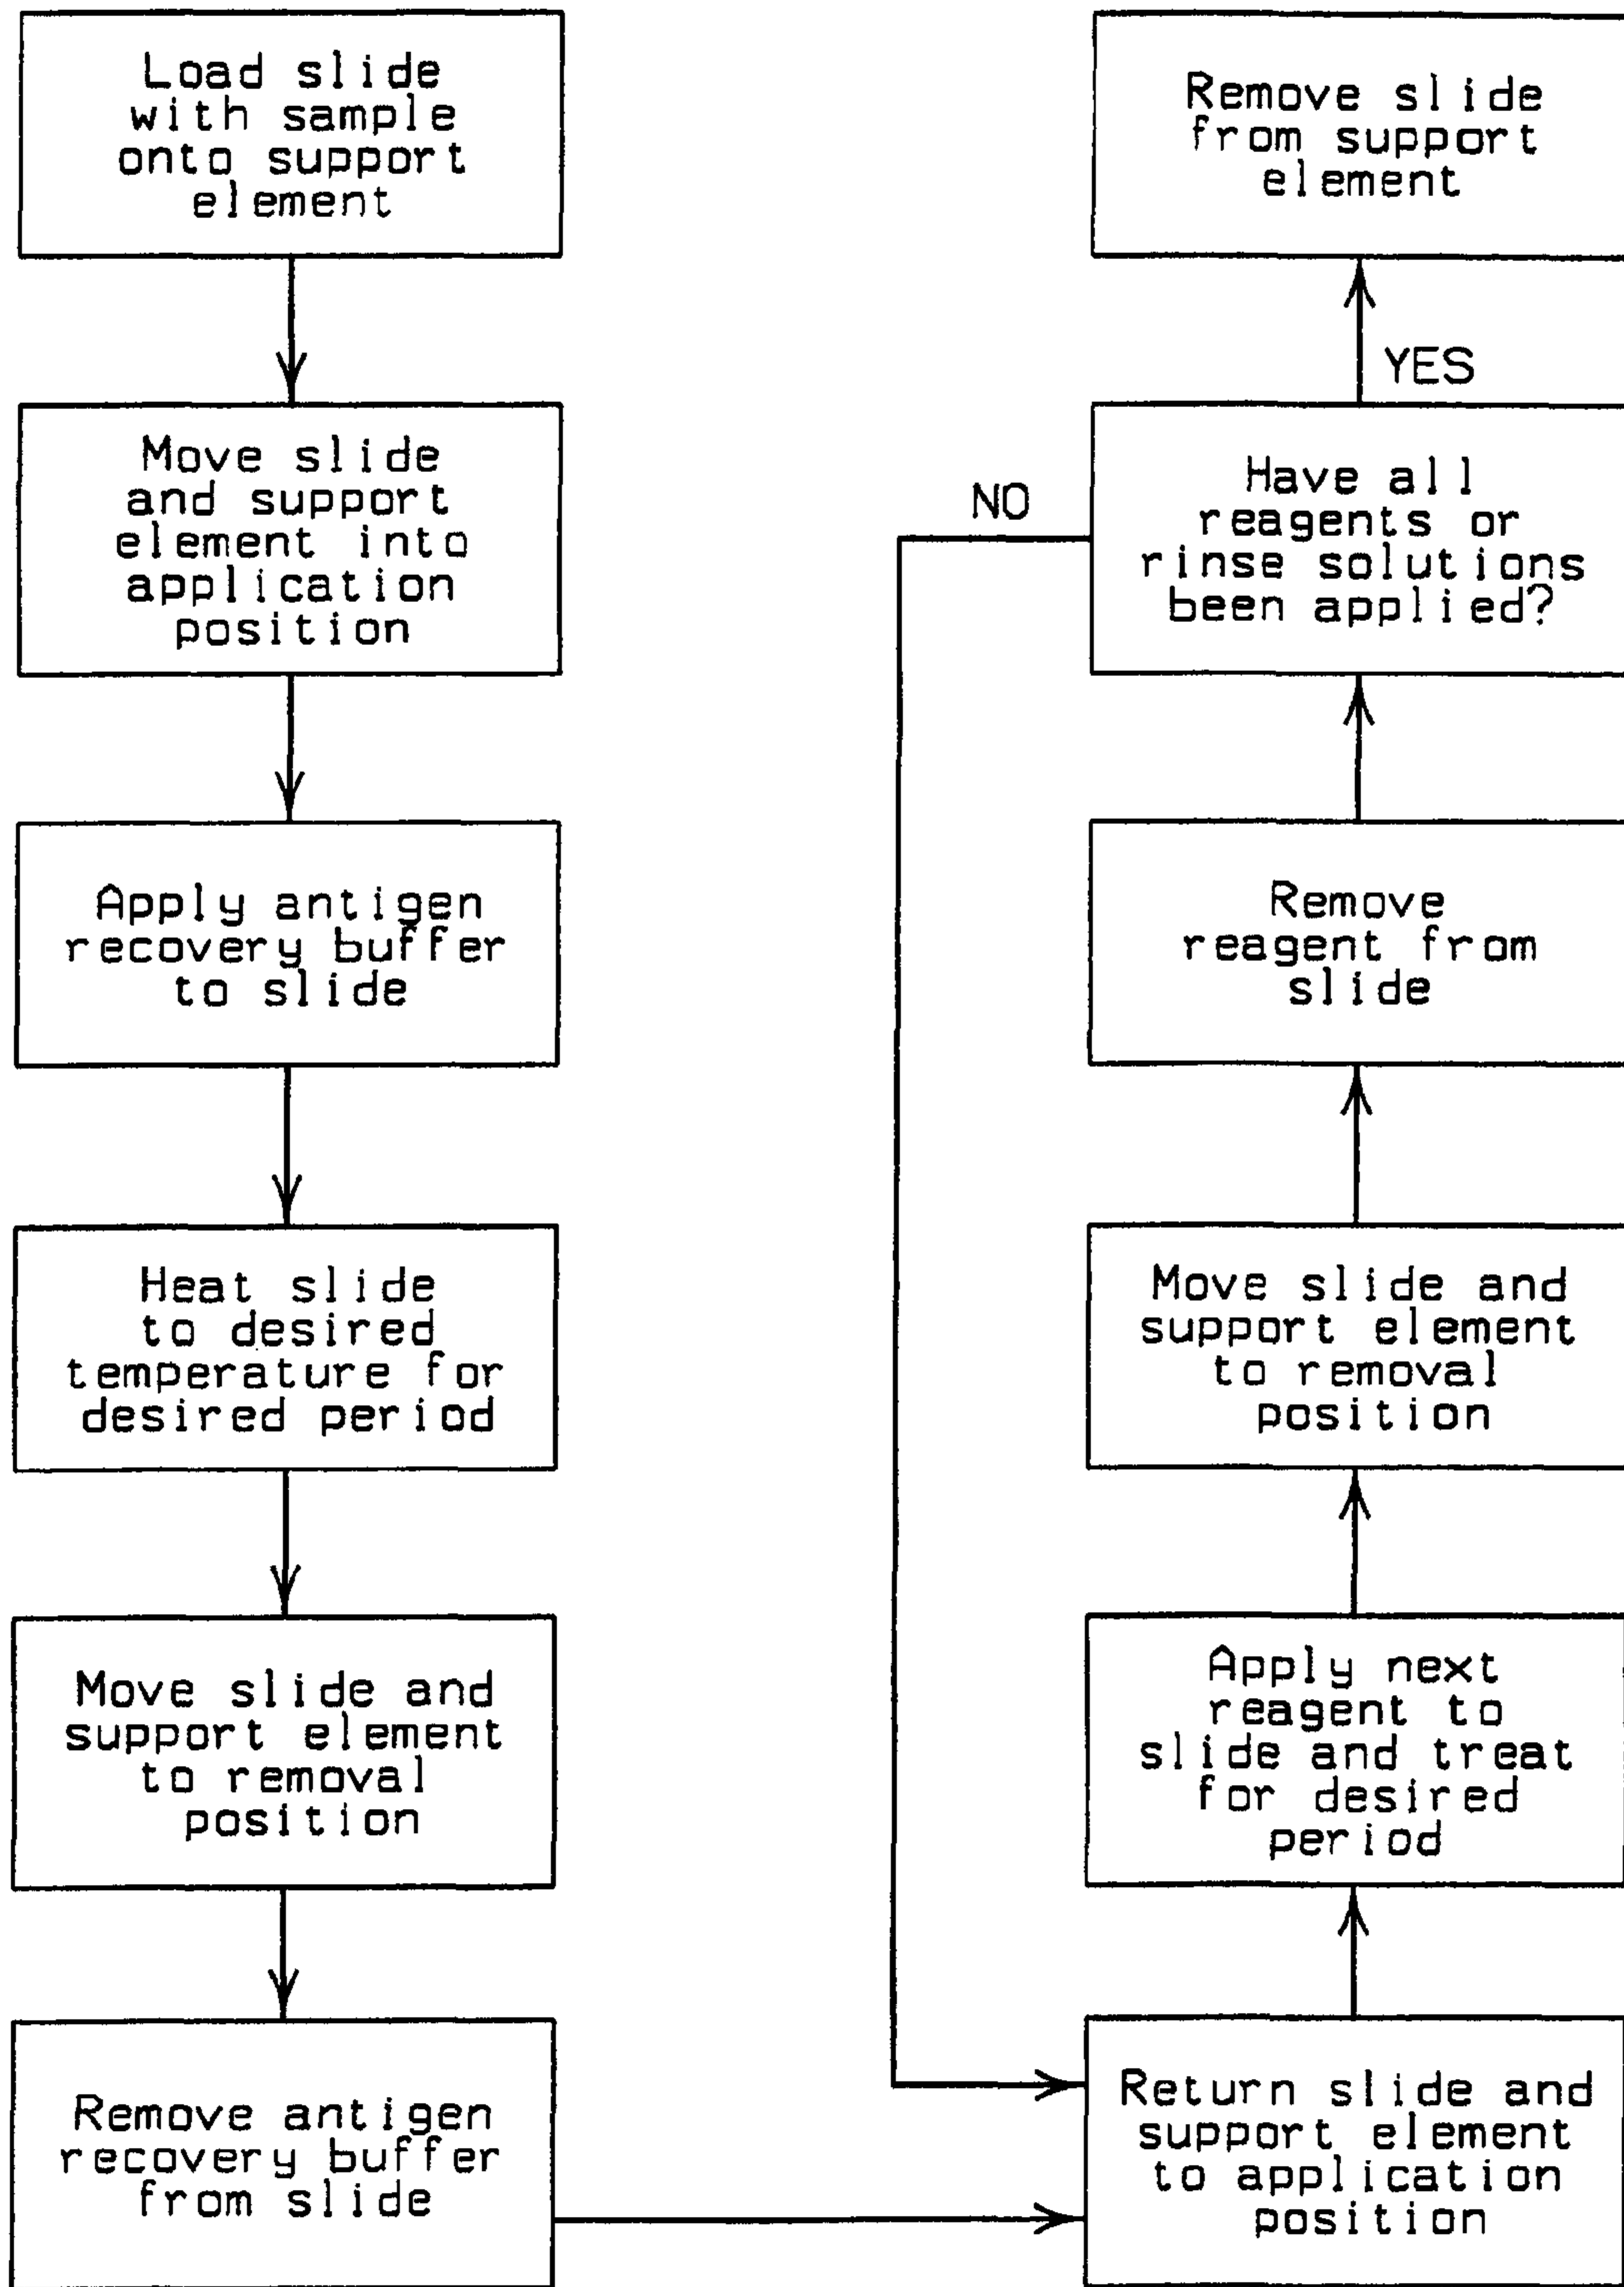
Load slide with sample onto support element

Move slide and support element into application position

Apply antigen recovery buffer to slide

Heat slide to desired temperature for desired period

Move slide and support element to removal position

Remove antigen recovery buffer from slide

Return slide and support element to application position

Apply next reagent to slide and treat for desired period

Move slide and support element to removal position

Remove reagent from slide

Have all reagents or rinse solutions been applied?

NO

YES

Remove slide from support element